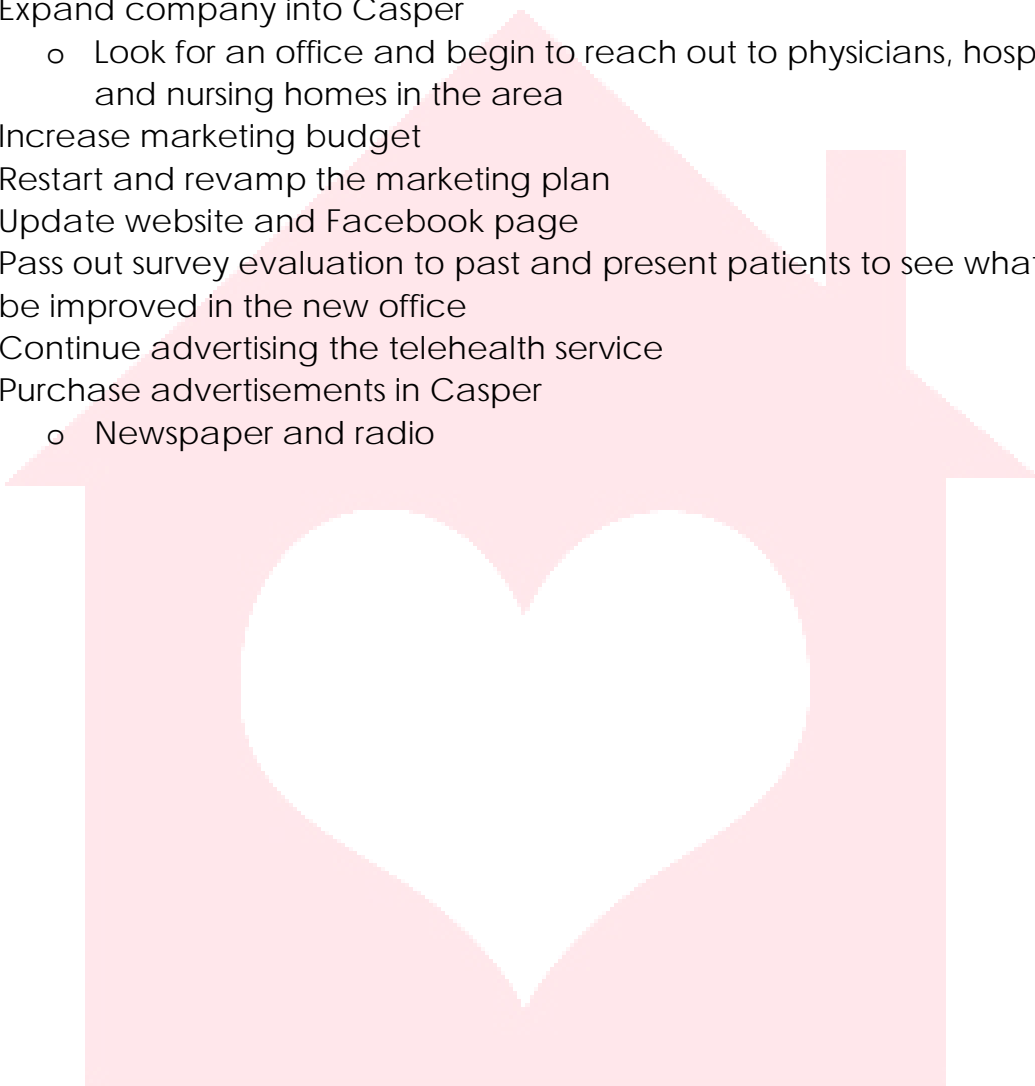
Expand company into Casper

o Look for an office and begin to reach out to physicians, hosp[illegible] and nursing homes in the area

Increase marketing budget

Restart and revamp the marketing plan

Update website and Facebook page

Pass out survey evaluation to past and present patients to see what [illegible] be improved in the new office

Continue advertising the telehealth service

Purchase advertisements in Casper

o Newspaper and radio